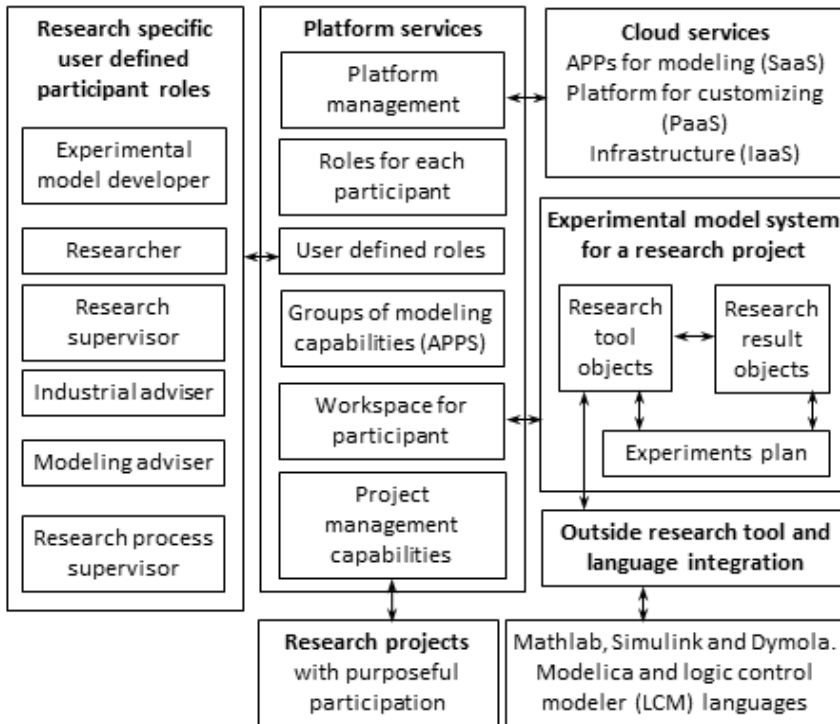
Research specific user defined participant roles

Experimental model developer

Researcher

Research supervisor

Industrial adviser

Modeling adviser

Research process supervisor

Platform services

Platform management

Roles for each participant

User defined roles

Groups of modeling capabilities (APPS)

Workspace for participant

Project management capabilities

Cloud services
APPs for modeling (SaaS)
Platform for customizing (PaaS)
Infrastructure (IaaS)

Experimental model system for a research project

Research tool objects

Research result objects

Experiments plan

Outside research tool and language integration

Research projects with purposeful participation

Mathlab, Simulink and Dymola. Modelica and logic control modeler (LCM) languages